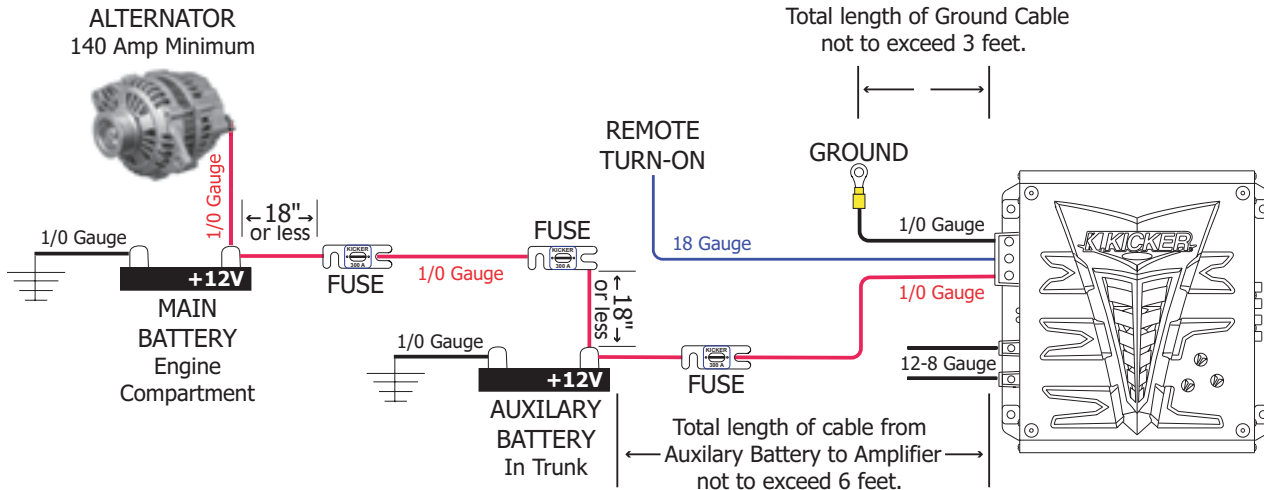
ALTERNATOR
140 Amp Minimum

Total length of Ground Cable
not to exceed 3 feet.

1/0 Gauge

18"
or less

REMOTE
TURN-ON

GROUND

1/0 Gauge

1/0 Gauge

+12V

MAIN
BATTERY
Engine
Compartment

KICKER
300 A

FUSE

1/0 Gauge

FUSE

KICKER
300 A

18 Gauge

1/0 Gauge

18"
or less

KICKER

1/0 Gauge

1/0 Gauge

+12V

AUXILARY
BATTERY
In Trunk

KICKER
300 A

FUSE

12-8 Gauge

Total length of cable from
Auxilary Battery to Amplifier
not to exceed 6 feet.